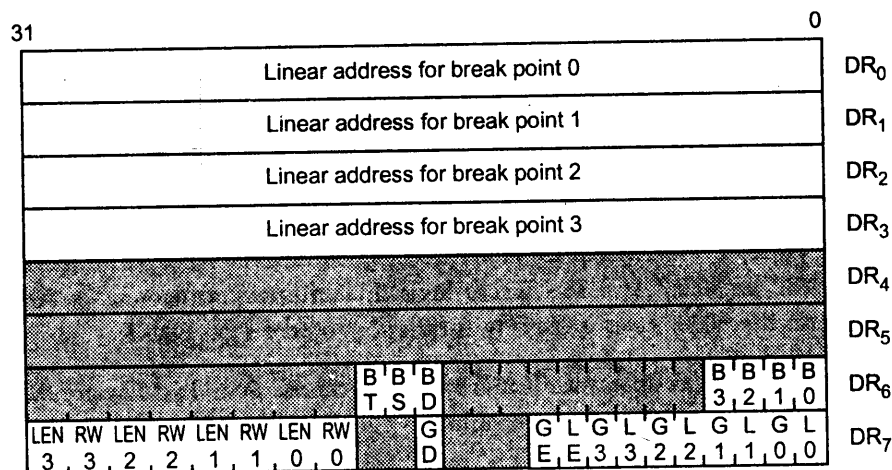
31 0

| | |
|---|---|
| Linear address for break point 0 | $DR_0$ |
| Linear address for break point 1 | $DR_1$ |
| Linear address for break point 2 | $DR_2$ |
| Linear address for break point 3 | $DR_3$ |
| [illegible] | $DR_4$ |
| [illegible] | $DR_5$ |
| BT BS BD B3 B2 B1 B0 | $DR_6$ |
| LEN 3 RW 3 LEN 2 RW 2 LEN 1 RW 1 LEN 0 RW 0 GD GE LE G3 L3 G2 L2 G1 L1 G0 L0 | $DR_7$ |